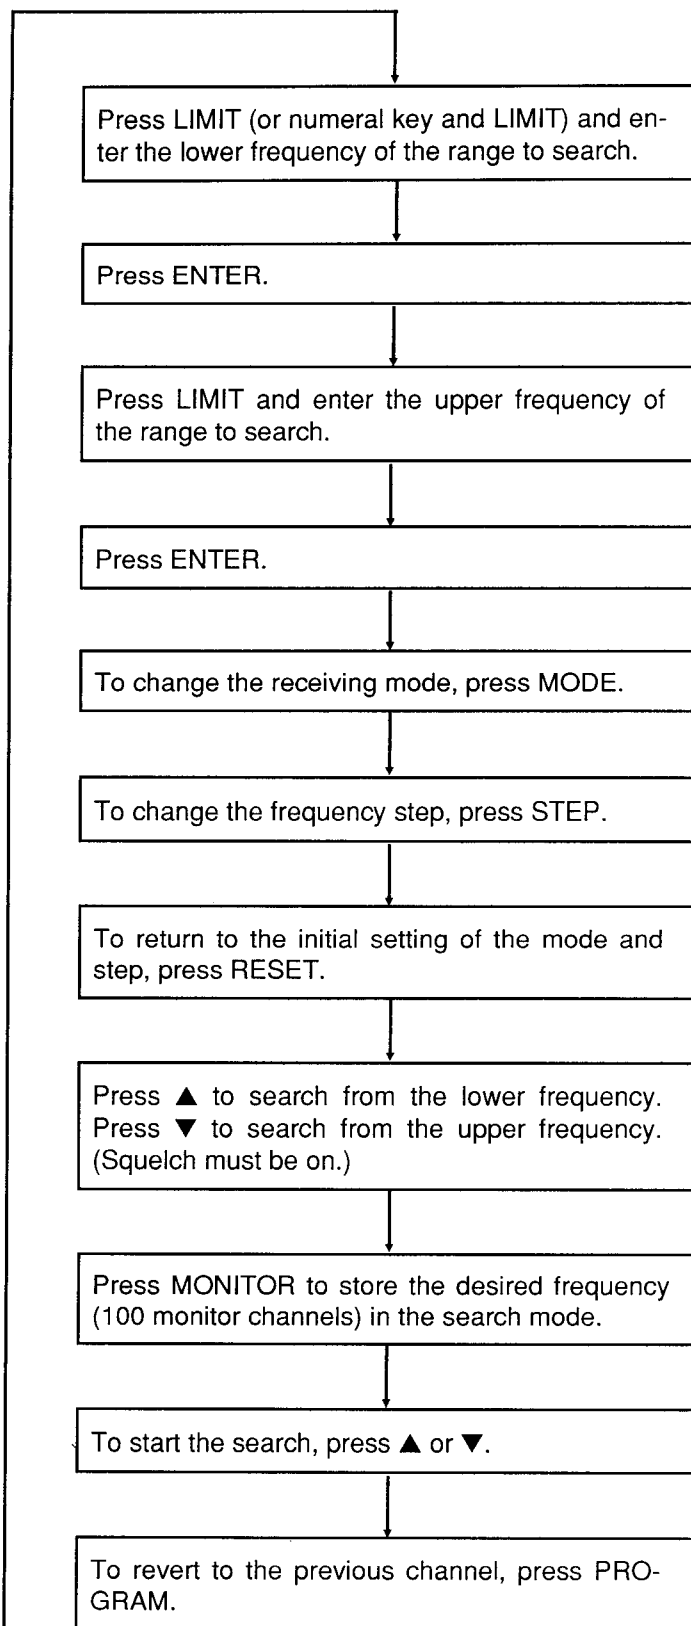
Press LIMIT (or numeral key and LIMIT) and enter the lower frequency of the range to search.

Press ENTER.

Press LIMIT and enter the upper frequency of the range to search.

Press ENTER.

To change the receiving mode, press MODE.

To change the frequency step, press STEP.

To return to the initial setting of the mode and step, press RESET.

Press ▲ to search from the lower frequency. Press ▼ to search from the upper frequency. (Squelch must be on.)

Press MONITOR to store the desired frequency (100 monitor channels) in the search mode.

To start the search, press ▲ or ▼.

To revert to the previous channel, press PROGRAM.